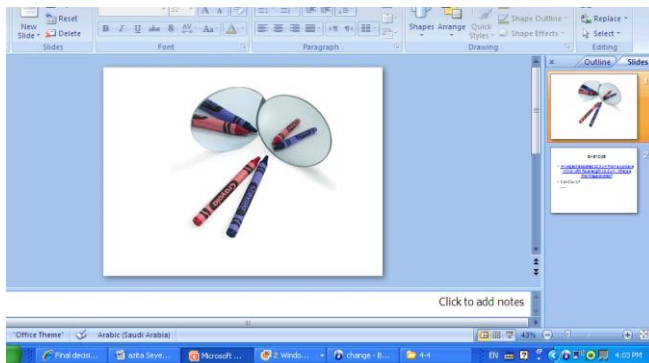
Reset
New Slide
Delete
Slides
Font
Paragraph
Shapes
Arrange
Quick Styles
Shape Outline
Shape Effects
Drawing
Replace
Select
Editing
Outline
Slides
Crayola
Crayola
exercise
Click to add notes
"Office Theme"
Arabic (Saudi Arabia)
43%
Final decisi...
azita Seye...
Microsoft ...
2 Windo...
change - B...
4-4
EN
4:03 PM